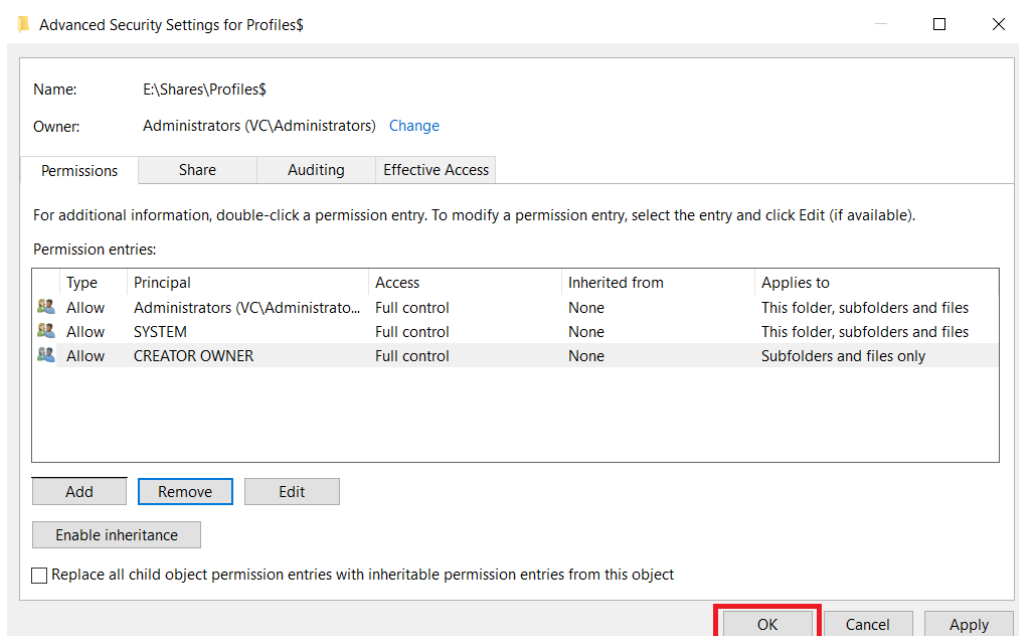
Advanced Security Settings for Profiles$

Name: E:\Shares\Profiles$

Owner: Administrators (VC\Administrators) Change

Permissions | Share | Auditing | Effective Access

For additional information, double-click a permission entry. To modify a permission entry, select the entry and click Edit (if available).

Permission entries:

| Type | Principal | Access | Inherited from | Applies to |
|---|---|---|---|---|
| Allow | Administrators (VC\Administrato... | Full control | None | This folder, subfolders and files |
| Allow | SYSTEM | Full control | None | This folder, subfolders and files |
| Allow | CREATOR OWNER | Full control | None | Subfolders and files only |

Add | Remove | Edit

Enable inheritance

Replace all child object permission entries with inheritable permission entries from this object

OK | Cancel | Apply